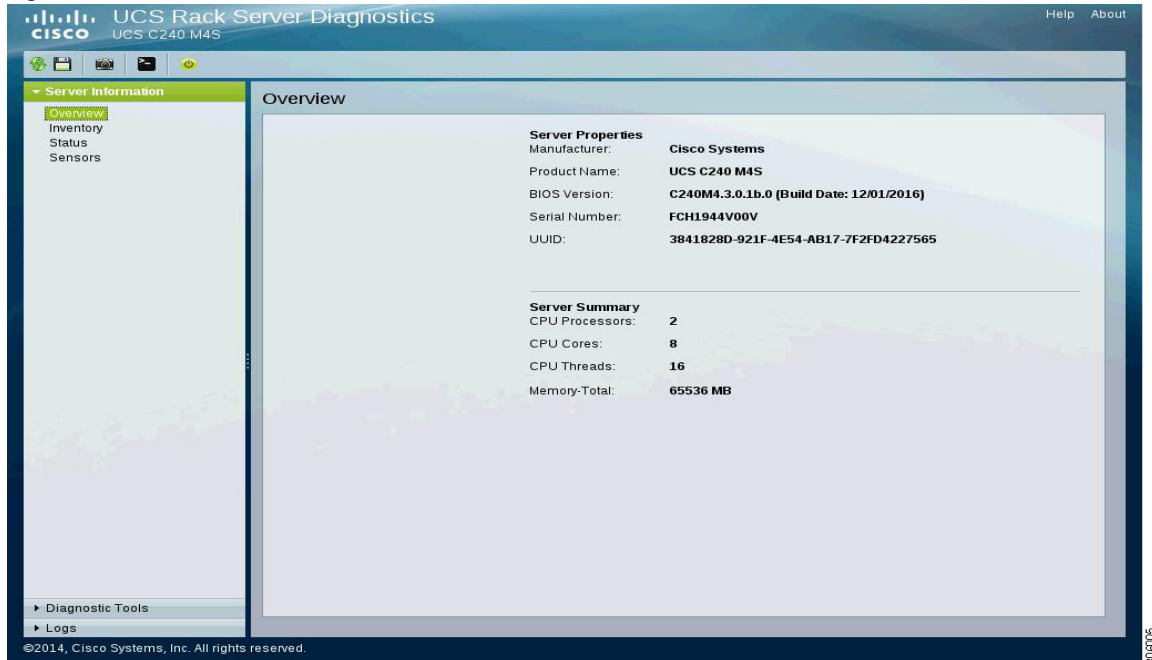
cisco UCS Rack Server Diagnostics
UCS C240 M4S

Help About

Server Information
Overview
Inventory
Status
Sensors

Overview

Server Properties

| | |
|---|---|
| Manufacturer: | Cisco Systems |
| Product Name: | UCS C240 M4S |
| BIOS Version: | C240M4.3.0.1b.0 (Build Date: 12/01/2016) |
| Serial Number: | FCH1944V00V |
| UUID: | 3841828D-921F-4E54-AB17-7F2FD4227565 |

Server Summary

| | |
|---|---|
| CPU Processors: | 2 |
| CPU Cores: | 8 |
| CPU Threads: | 16 |
| Memory-Total: | 65536 MB |

Diagnostic Tools
Logs

©2014, Cisco Systems, Inc. All rights reserved.

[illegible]